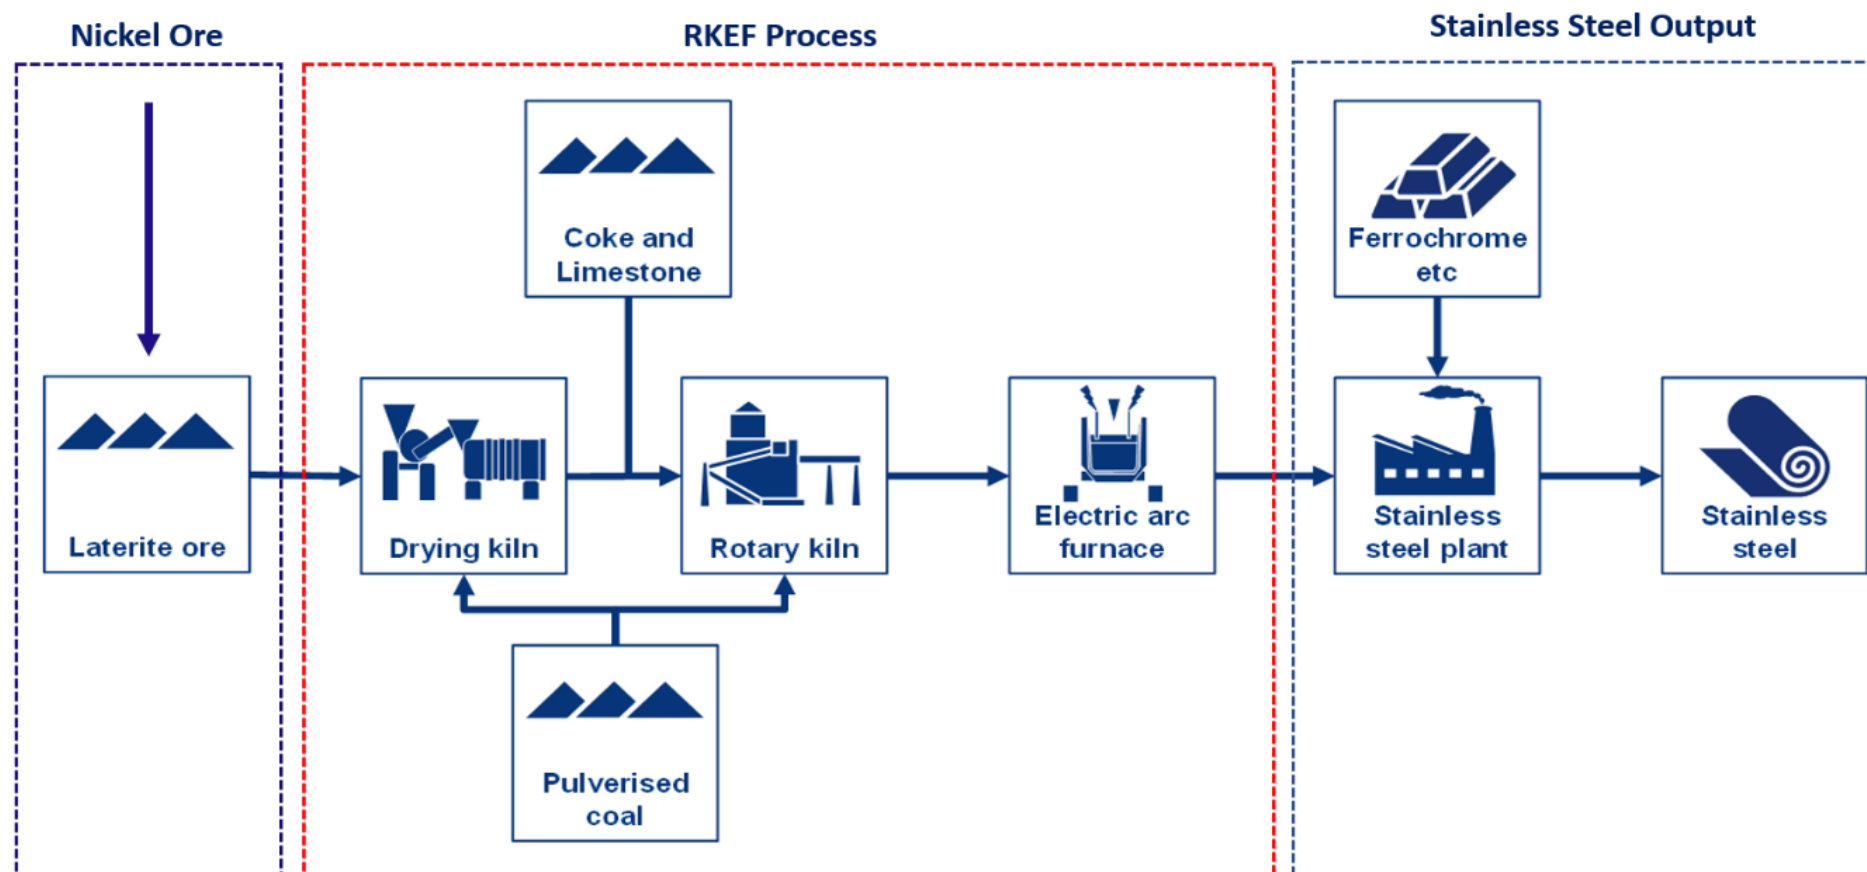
Nickel Ore

RKEF Process

Stainless Steel Output

Coke and Limestone

Ferrochrome etc

Laterite ore

Drying kiln

Rotary kiln

Electric arc furnace

Stainless steel plant

Stainless steel

Pulverised coal